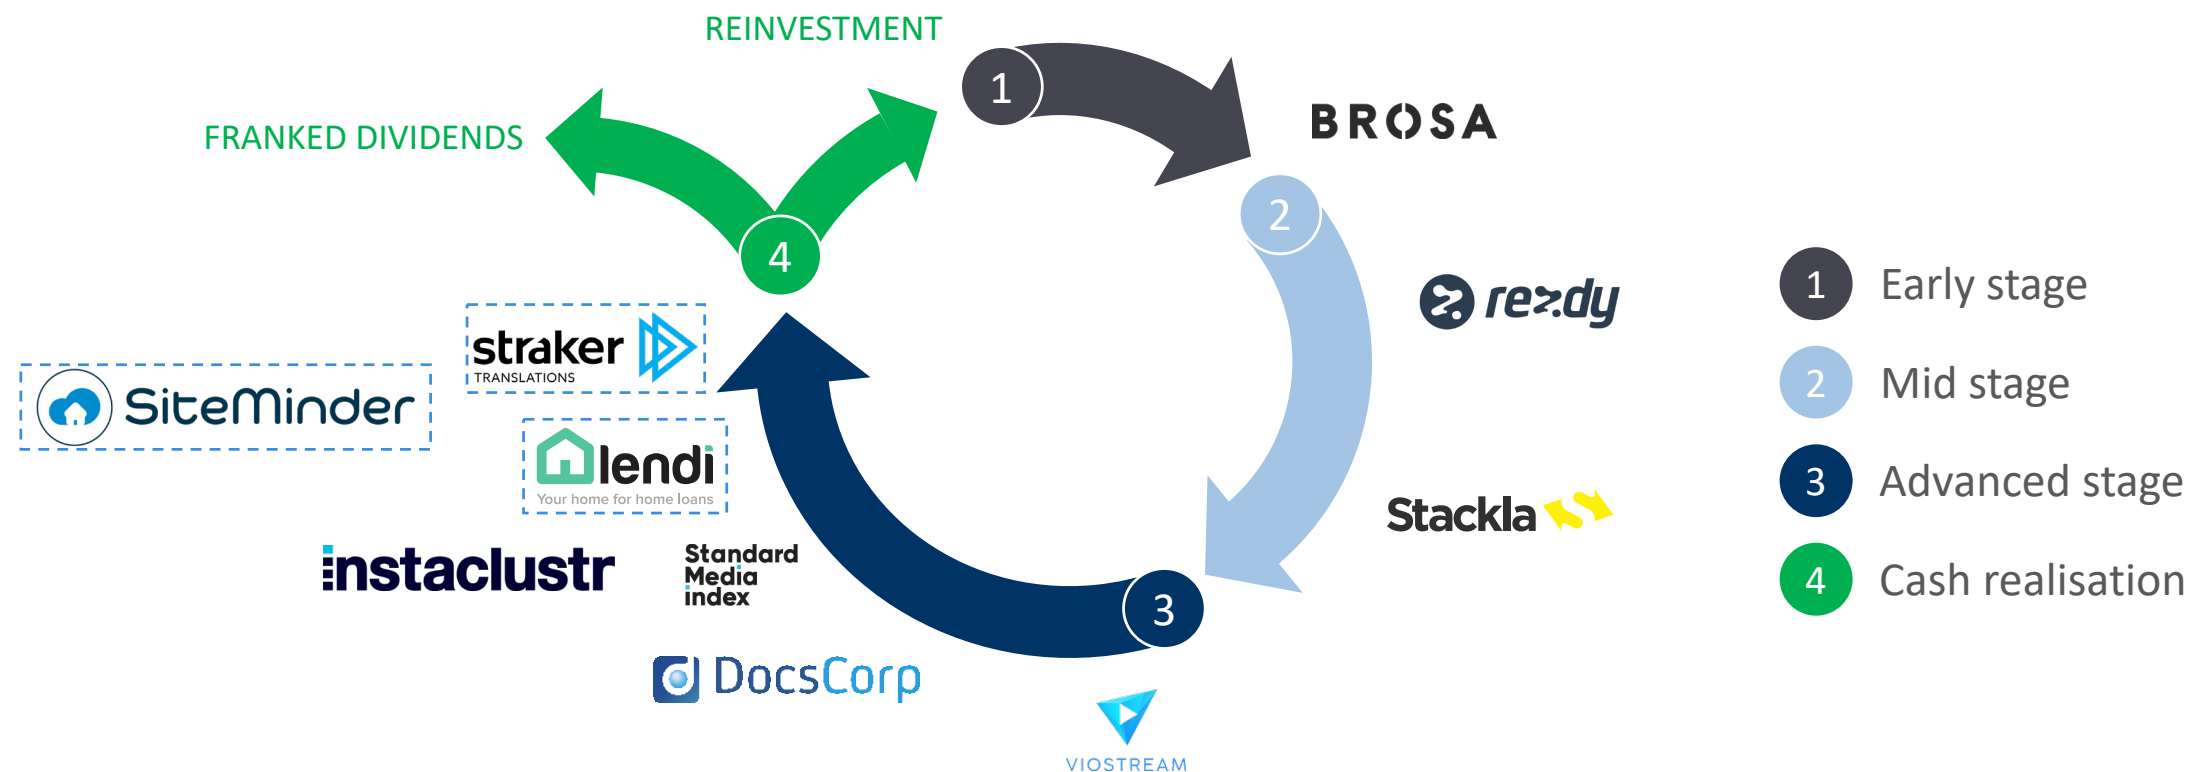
REINVESTMENT

FRANKED DIVIDENDS

1

BROSA

2

rezdy

4

straker
TRANSLATIONS

SiteMinder

lendi
Your home for home loans

Stackla

instaclustr

Standard Media index

3

DocsCorp

VIOSTREAM

1 Early stage

2 Mid stage

3 Advanced stage

4 Cash realisation